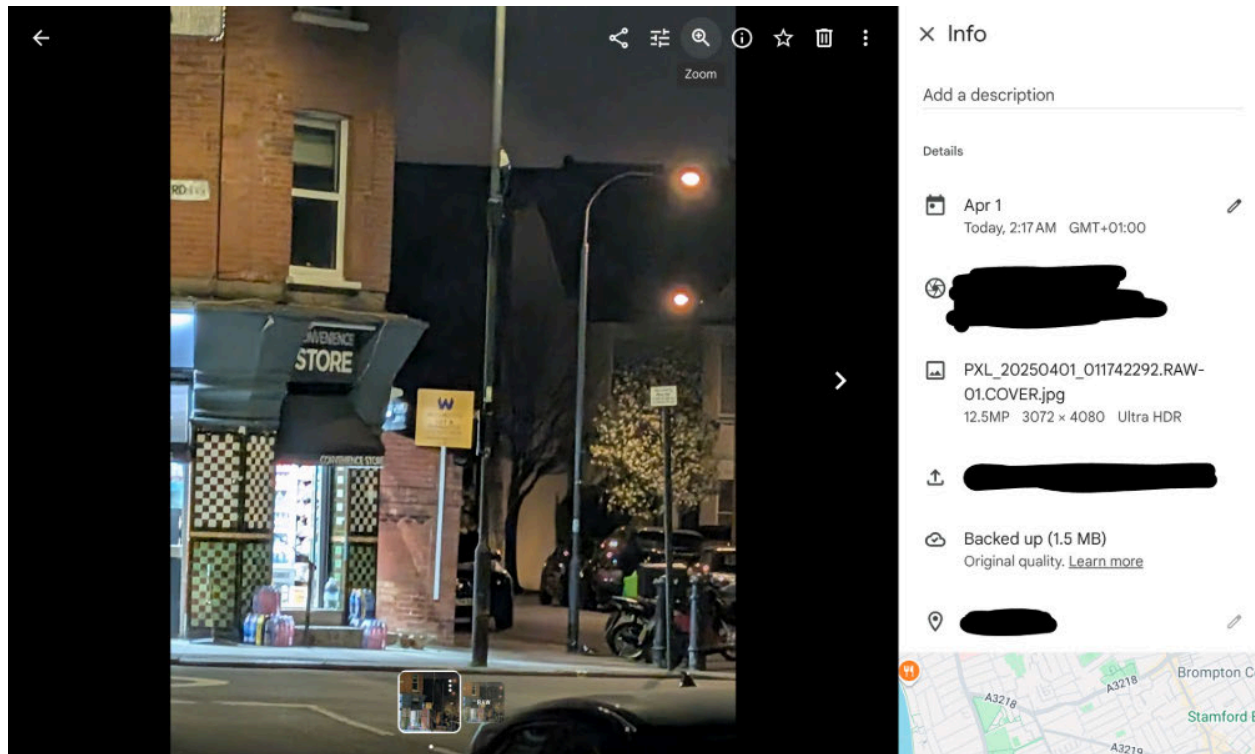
Zoom

CONVENIENCE STORE

CONVENIENCE STORE

W

× Info

Add a description

Details

Apr 1
Today, 2:17 AM GMT+01:00

PXL_20250401_011742292.RAW-01.COVER.jpg
12.5MP 3072 × 4080 Ultra HDR

Backed up (1.5 MB)
Original quality. Learn more

Brompton C
A3218
A3218
Stamford B
A3219